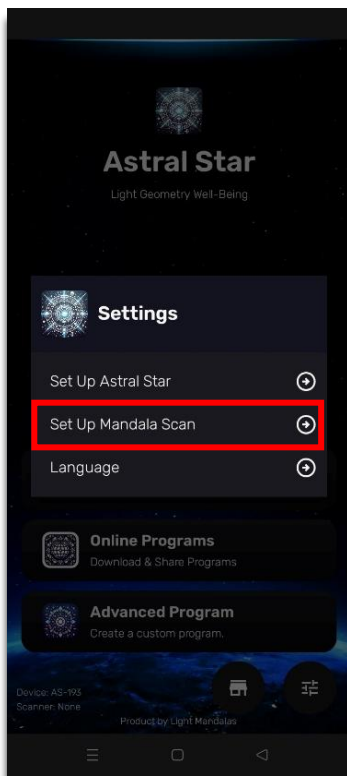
Astral Star

Light Geometry Well-Being

Settings

Set Up Astral Star

Set Up Mandala Scan

Language

Online Programs

Download & Share Programs

Advanced Program

Create a custom program.

Device: AS-193

Scanner: None

Product by Light Mandalas